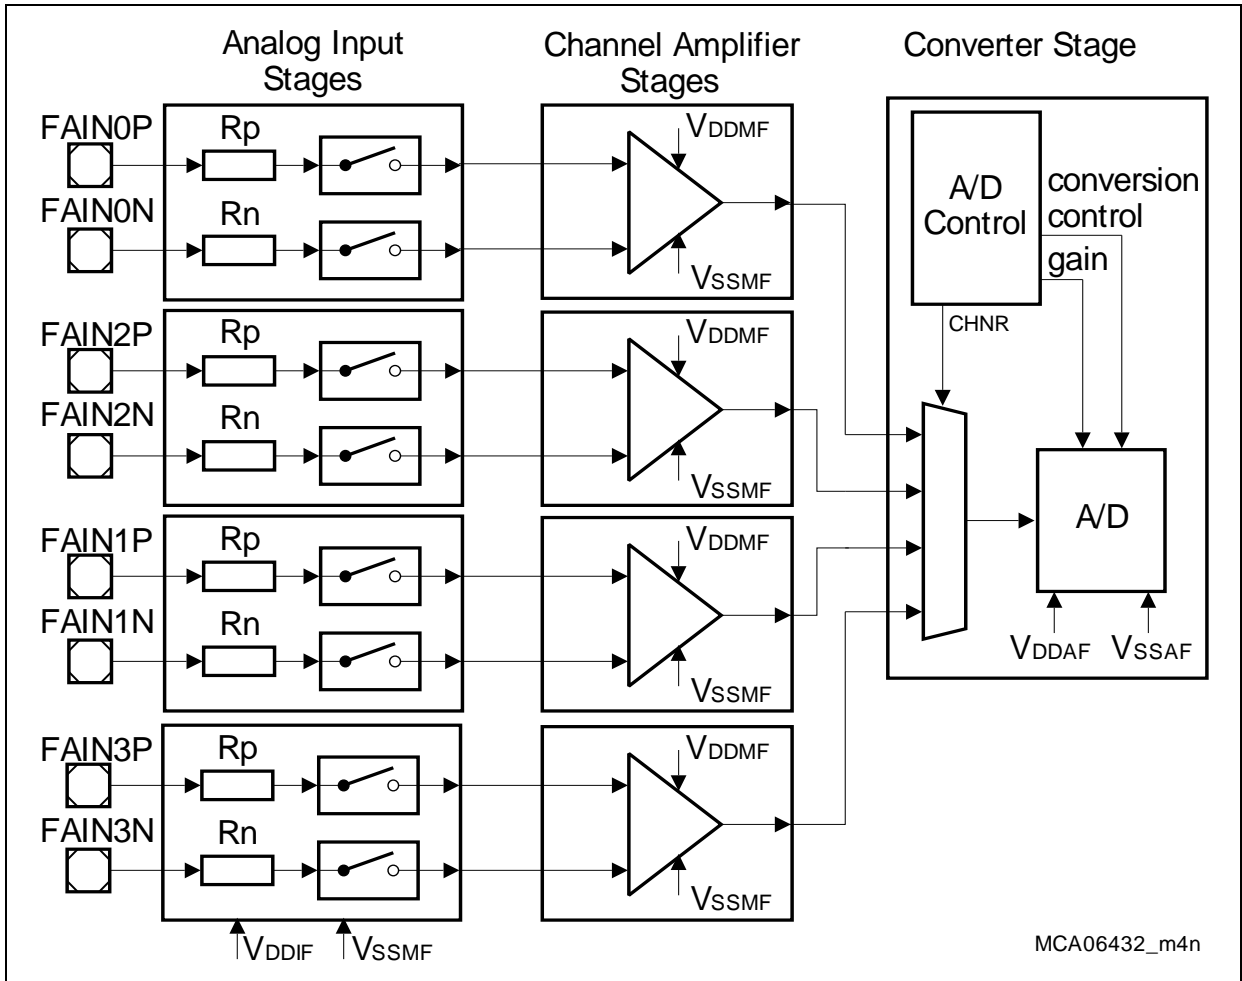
Analog Input Stages

Channel Amplifier Stages

Converter Stage

FAIN0P

Rp

$V_{DDMF}$

FAIN0N

Rn

$V_{SSMF}$

A/D Control

conversion control

gain

CHNR

FAIN2P

Rp

$V_{DDMF}$

FAIN2N

Rn

$V_{SSMF}$

A/D

FAIN1P

Rp

$V_{DDMF}$

FAIN1N

Rn

$V_{SSMF}$

$V_{DDAF}$

$V_{SSAF}$

FAIN3P

Rp

$V_{DDMF}$

FAIN3N

Rn

$V_{SSMF}$

$V_{DDIF}$

$V_{SSMF}$

MCA06432_m4n